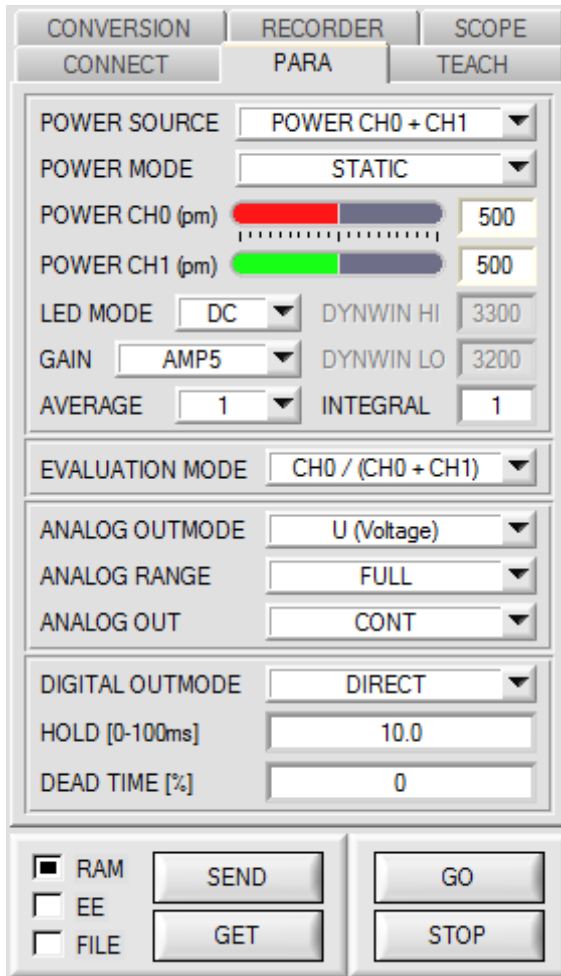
CONVERSION RECORDER SCOPE
CONNECT PARA TEACH

POWER SOURCE POWER CH0 + CH1
POWER MODE STATIC
POWER CH0 (pm) 500
POWER CH1 (pm) 500
LED MODE DC DYNWIN HI 3300
GAIN AMP5 DYNWIN LO 3200
AVERAGE 1 INTEGRAL 1

EVALUATION MODE CH0 / (CH0 + CH1)

ANALOG OUTMODE U (Voltage)
ANALOG RANGE FULL
ANALOG OUT CONT

DIGITAL OUTMODE DIRECT
HOLD [0-100ms] 10.0
DEAD TIME [%] 0

RAM
EE
FILE
SEND
GET
GO
STOP